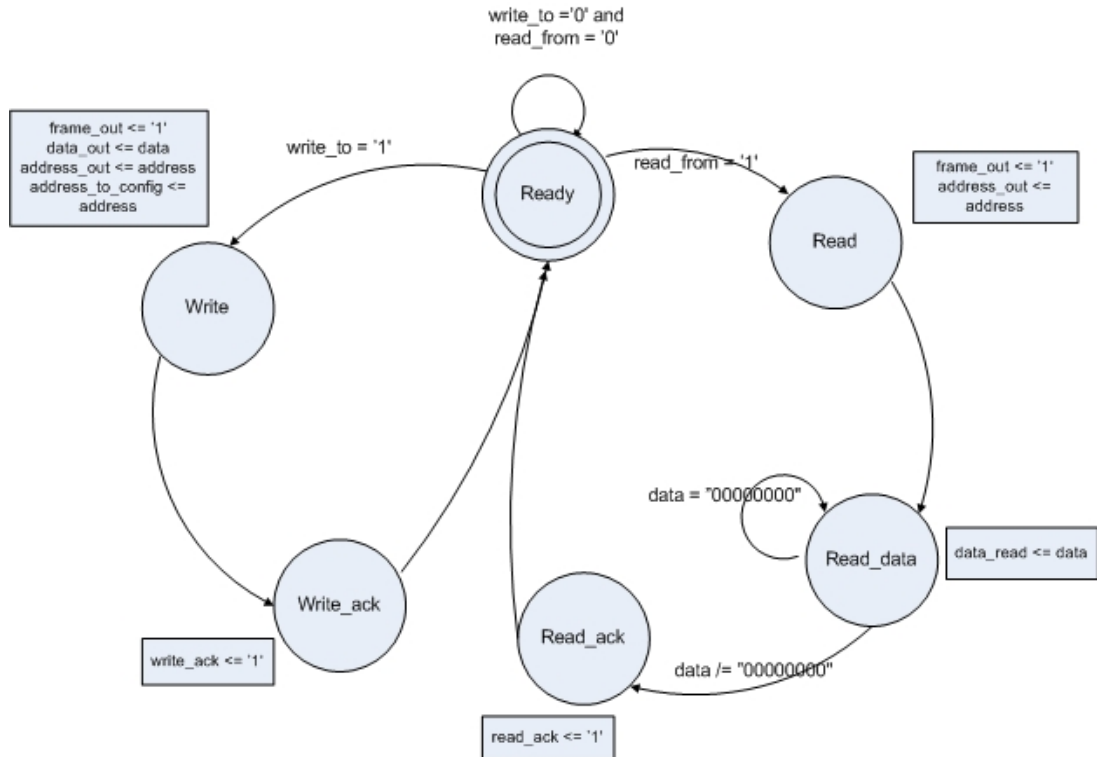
write_to ='0' and
read_from = '0'

frame_out <= '1'
data_out <= data
address_out <= address
address_to_config <= address

write_to = '1'

Ready

read_from = '1'

frame_out <= '1'
address_out <= address

Read

Write

data = "00000000"

Read_data

data_read <= data

Write_ack

Read_ack

write_ack <= '1'

data /= "00000000"

read_ack <= '1'